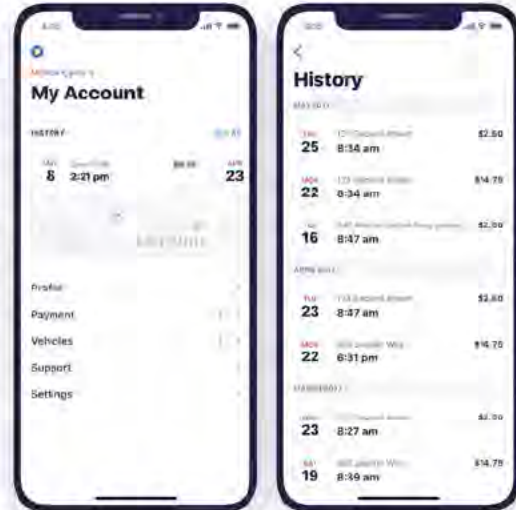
My Account

HISTORY

8 2:21 pm

23

Profile

Payment

Vehicles

Support

Settings

History

25 8:34 am $2.50

22 8:34 am $14.75

16 8:47 am $2.50

23 8:47 am $2.50

22 6:31 pm $14.75

23 8:27 am $2.50

19 8:39 am $14.75